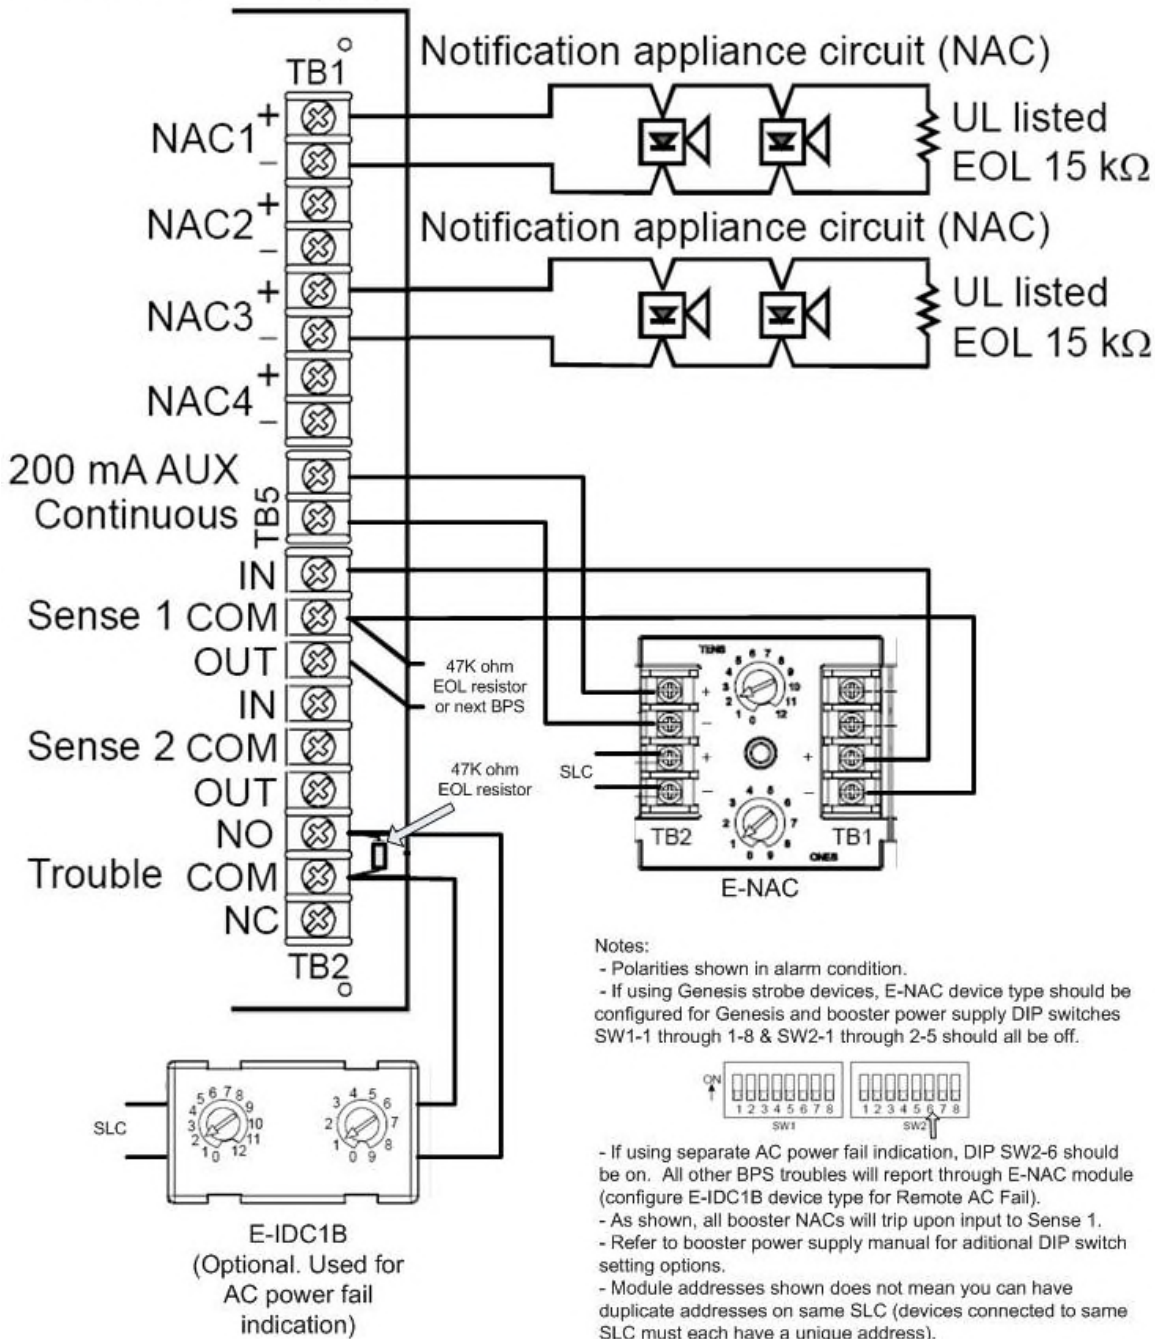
TB1

Notification appliance circuit (NAC)

UL listed
EOL 15 kΩ

Notification appliance circuit (NAC)

UL listed
EOL 15 kΩ

NAC1 +
–
NAC2 +
–
NAC3 +
–
NAC4 +
–

200 mA AUX
Continuous
TB5

IN
Sense 1 COM
OUT
IN
Sense 2 COM
OUT
NO
Trouble COM
NC

TB2

47K ohm
EOL resistor
or next BPS

47K ohm
EOL resistor

TENS
4 5 6 7 8 9 10 11 12 3 2 1 0
+
–
+
–
SLC
+
–
4 5 6 7 8 9 0 1 2 3
ONES
TB2
TB1
E-NAC

Notes:
- Polarities shown in alarm condition.
- If using Genesis strobe devices, E-NAC device type should be configured for Genesis and booster power supply DIP switches SW1-1 through 1-8 & SW2-1 through 2-5 should all be off.

ON
1 2 3 4 5 6 7 8
SW1
1 2 3 4 5 6 7 8
SW2

- If using separate AC power fail indication, DIP SW2-6 should be on. All other BPS troubles will report through E-NAC module (configure E-IDC1B device type for Remote AC Fail).
- As shown, all booster NACs will trip upon input to Sense 1.
- Refer to booster power supply manual for aditional DIP switch setting options.
- Module addresses shown does not mean you can have duplicate addresses on same SLC (devices connected to same SLC must each have a unique address).

SLC
4 5 6 7 8 9 10 11 12 3 2 1 0
3 4 5 6 7 8 9 0 1 2

E-IDC1B
(Optional. Used for AC power fail indication)